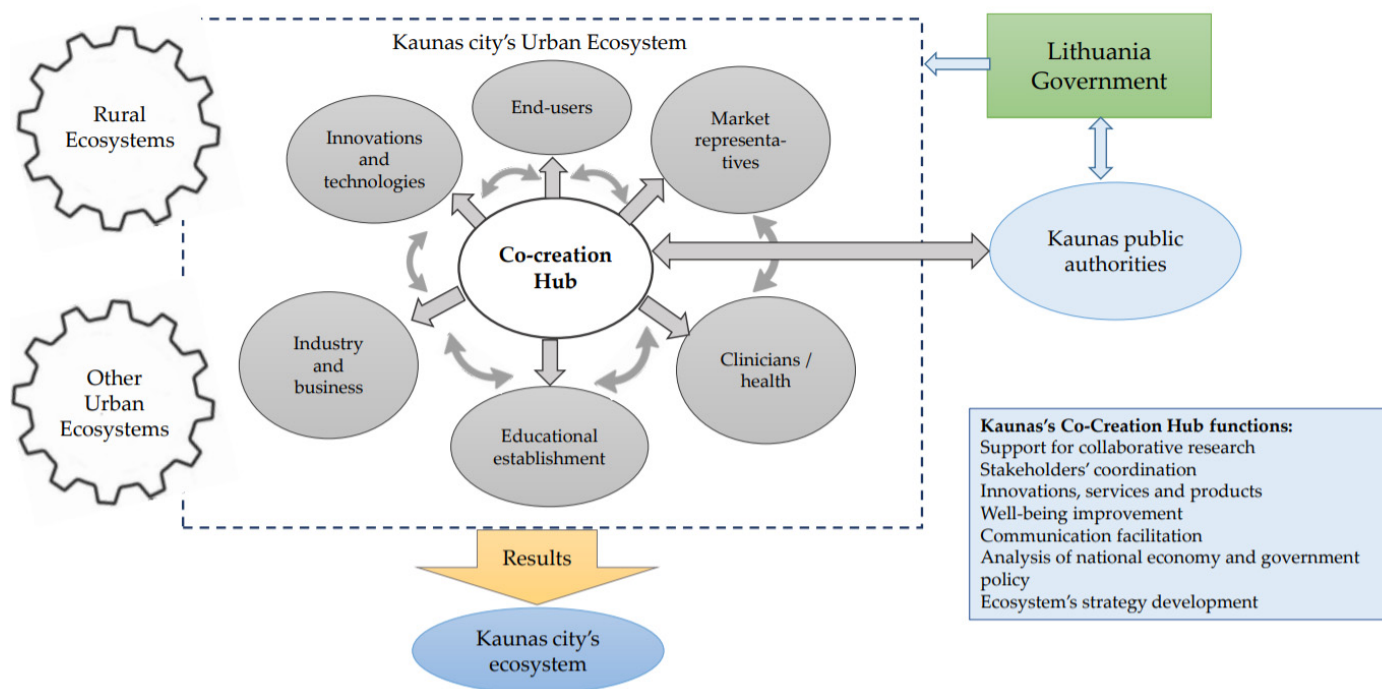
Rural Ecosystems

Kaunas city's Urban Ecosystem

End-users

Innovations and technologies

Market representatives

Co-creation Hub

Industry and business

Clinicians / health

Educational establishment

Other Urban Ecosystems

Lithuania Government

Kaunas public authorities

Kaunas's Co-Creation Hub functions:
Support for collaborative research
Stakeholders' coordination
Innovations, services and products
Well-being improvement
Communication facilitation
Analysis of national economy and government policy
Ecosystem's strategy development

Results

Kaunas city's ecosystem